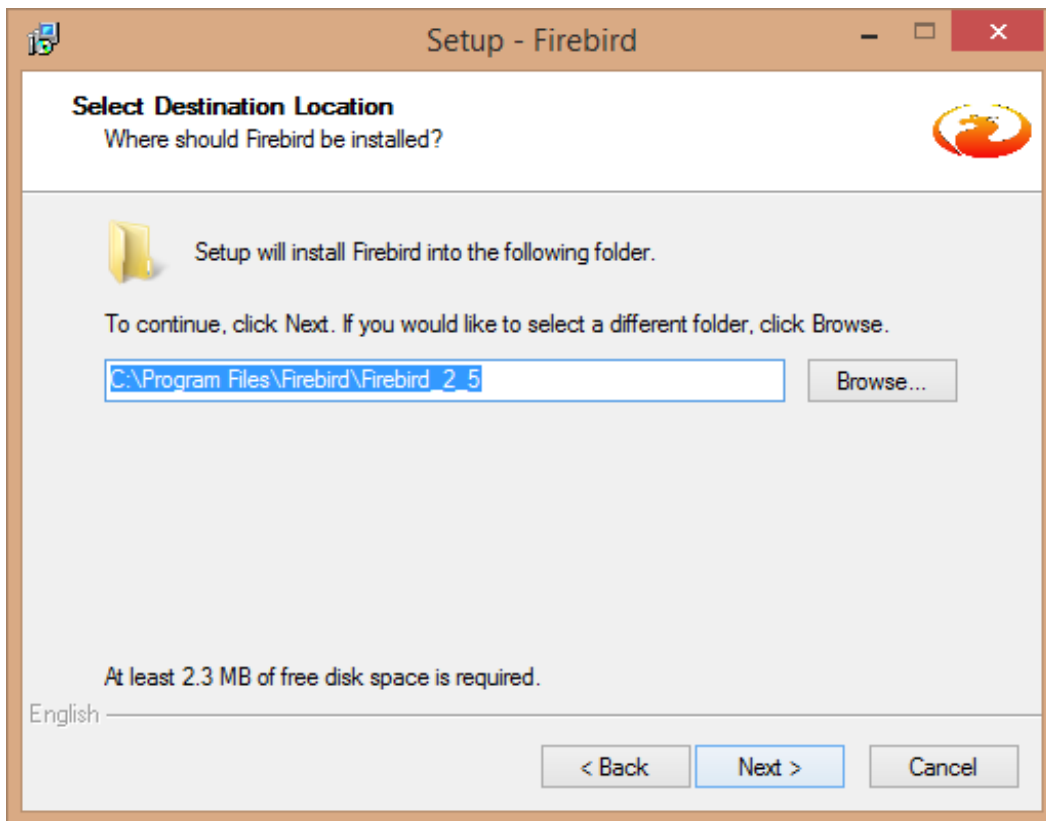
Setup - Firebird

Select Destination Location
Where should Firebird be installed?

Setup will install Firebird into the following folder.

To continue, click Next. If you would like to select a different folder, click Browse.

C:\Program Files\Firebird\Firebird_2_5

Browse...

At least 2.3 MB of free disk space is required.

English

< Back

Next >

Cancel